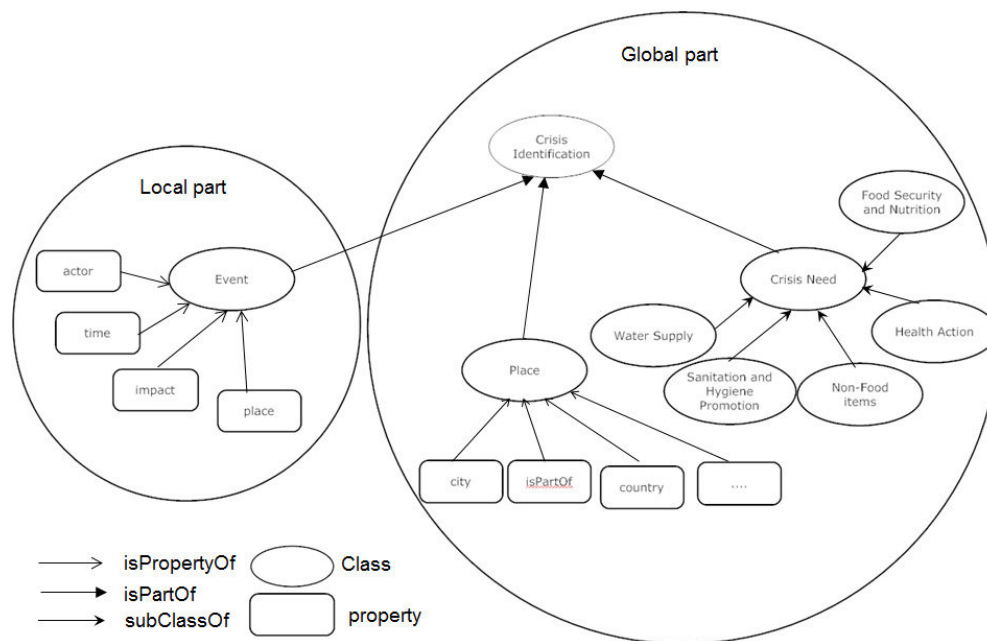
Global part

Crisis Identification

Local part

Food Security and Nutrition

actor

Event

Crisis Need

time

Water Supply

Health Action

Place

impact

place

Sanitation and Hygiene Promotion

Non-Food items

city

isPartOf

country

....

isPropertyOf

Class

isPartOf

subClassOf

property